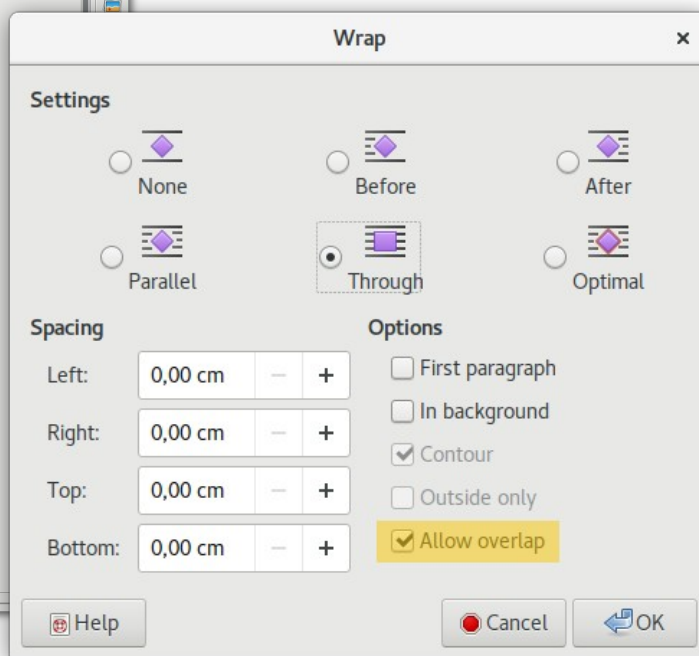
Wrap ×

Settings

None
Before
After
Parallel
Through
Optimal

Spacing

Left: 0,00 cm − +
Right: 0,00 cm − +
Top: 0,00 cm − +
Bottom: 0,00 cm − +

Options

First paragraph
In background
Contour
Outside only
Allow overlap

Help
Cancel
OK